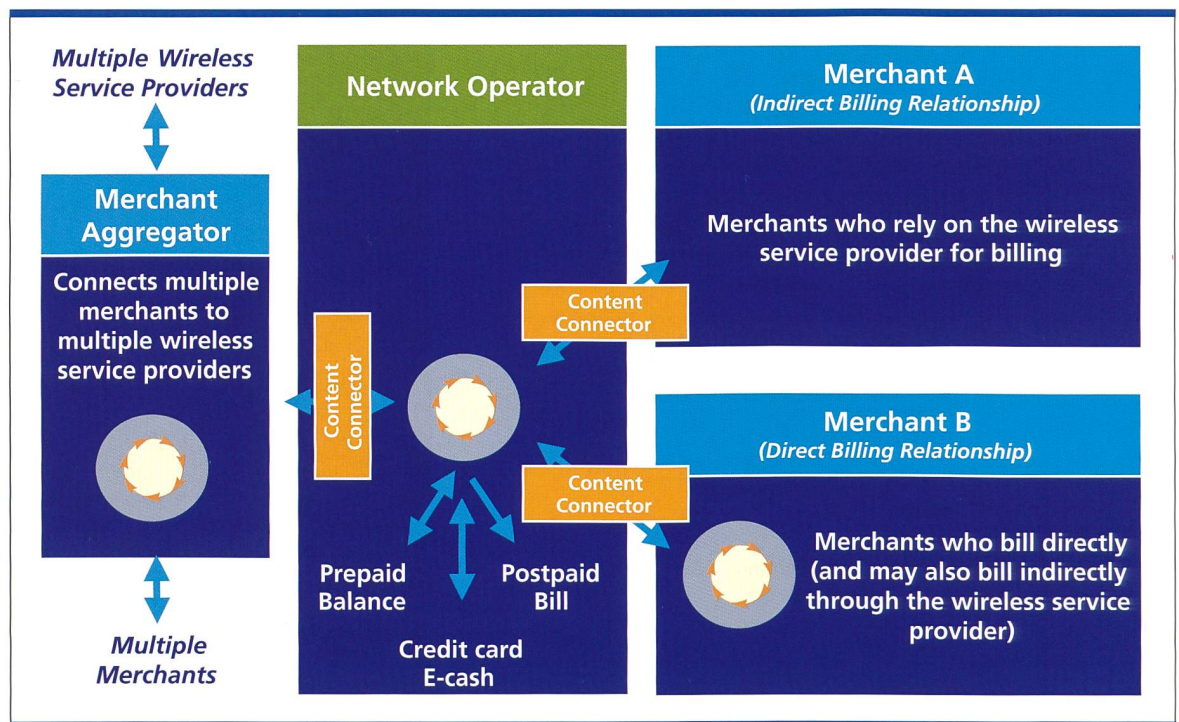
Multiple Wireless Service Providers

Merchant Aggregator

Connects multiple merchants to multiple wireless service providers

Multiple Merchants

Network Operator

Content Connector

Prepaid Balance

Credit card E-cash

Postpaid Bill

Merchant A
(Indirect Billing Relationship)

Merchants who rely on the wireless service provider for billing

Content Connector

Merchant B
(Direct Billing Relationship)

Content Connector

Merchants who bill directly (and may also bill indirectly through the wireless service provider)